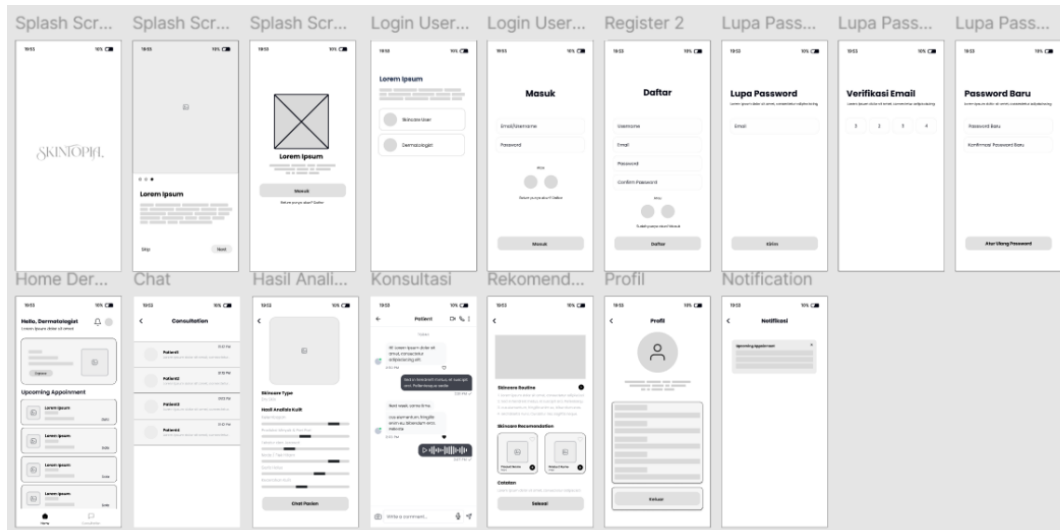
Splash Scr... Splash Scr... Splash Scr... Login User... Login User... Register 2 Lupa Pass... Lupa Pass... Lupa Pass...

SKINTOPIA

Lorem Ipsum

Skip Next

Lorem Ipsum

Masuk

Lorem Ipsum

Skincare User

Dermatologist

Masuk

Email/Username

Password

Masuk

Daftar

Username

Email

Password

Confirm Password

Daftar

Lupa Password

Email

Kirim

Verifikasi Email

1 2 3 4

Password Baru

Password Baru

Konfirmasi Password Baru

Atur Ulang Password

Home Der... Chat Hasil Anali... Konsultasi Rekomend... Profil Notification

Hello, Dermatologist

Upcoming Appoinment

Lorem Ipsum

Lorem Ipsum

Lorem Ipsum

Lorem Ipsum

Consultation

Patient1

Patient2

Patient3

Patient4

Skincare Type

Hasil Analisis Kulit

Chat Pasien

Patient

Write a comment...

Skincare Routine

Skincare Recomendation

Catatan

Selesai

Profil

Keluar

Notifikasi

Upcoming Appoinment